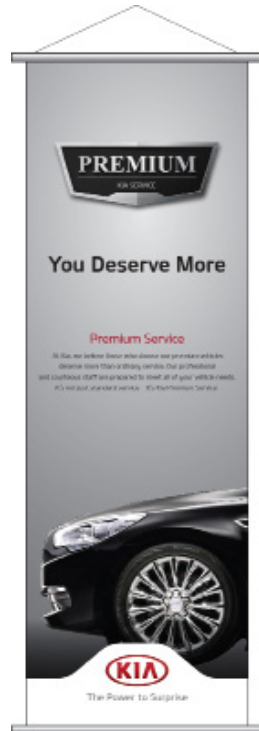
PREMIUM

KIA SERVICE

You Deserve More

Premium Service

At Kia, we believe those who desire our premium vehicles deserve more than ordinary service. Our professional and courteous staff are prepared to meet all of your vehicle needs. It's not just standard service... It's Kia Premium Service.

KIA

The Power to Surprise